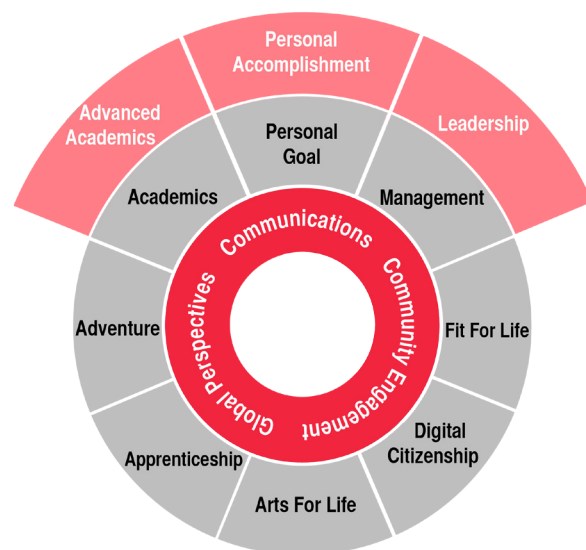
Advanced Academics

Personal Accomplishment

Leadership

Academics

Personal Goal

Management

Communications

Community Engagement

Global Perspectives

Adventure

Fit For Life

Apprenticeship

Digital Citizenship

Arts For Life